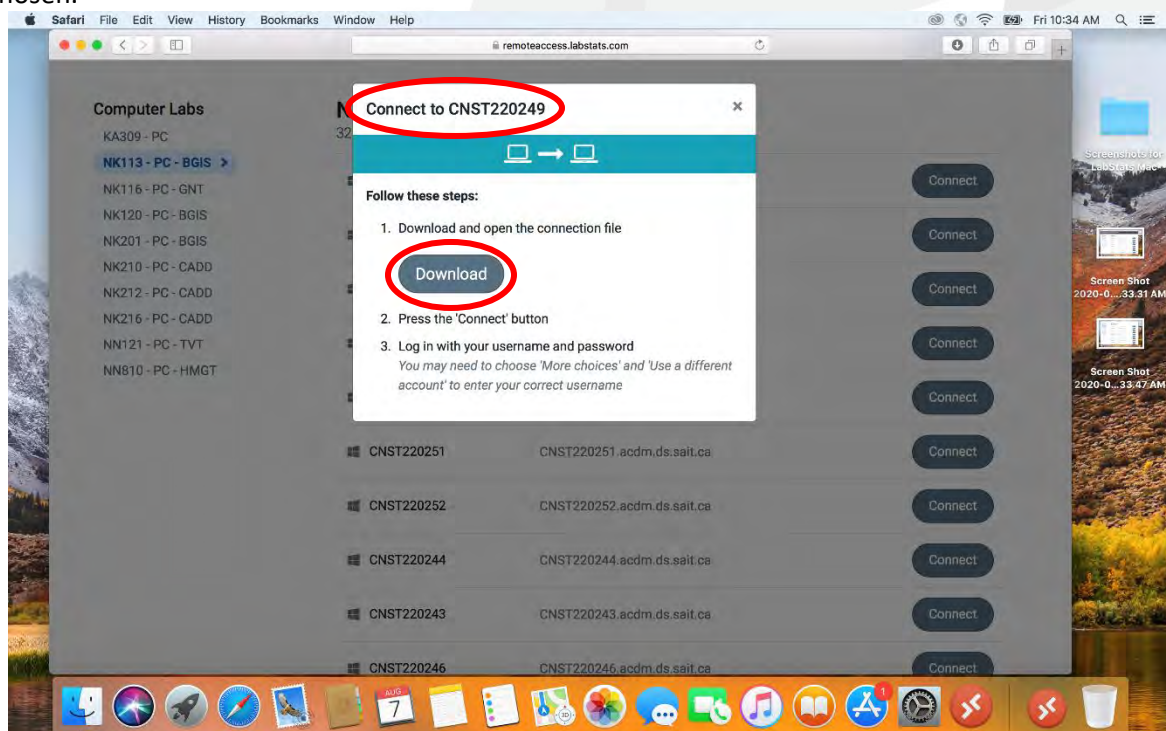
Safari File Edit View History Bookmarks Window Help

Fri 10:34 AM

remoteaccess.labstats.com

Computer Labs
KA309 - PC
NK113 - PC - BGIS >
NK116 - PC - GNT
NK120 - PC - BGIS
NK201 - PC - BGIS
NK210 - PC - CADD
NK212 - PC - CADD
NK216 - PC - CADD
NN121 - PC - TVT
NN810 - PC - HMGT

N
32

Connect to CNST220249 ×

Follow these steps:

1. Download and open the connection file

Download

2. Press the 'Connect' button

3. Log in with your username and password
You may need to choose 'More choices' and 'Use a different account' to enter your correct username

| | | |
|---|---|---|
| | | Connect |
| | | Connect |
| | | Connect |
| | | Connect |
| | | Connect |
| CNST220251 | CNST220251.acdm.ds.sait.ca | Connect |
| CNST220252 | CNST220252.acdm.ds.sait.ca | Connect |
| CNST220244 | CNST220244.acdm.ds.sait.ca | Connect |
| CNST220243 | CNST220243.acdm.ds.sait.ca | Connect |
| CNST220246 | CNST220246.acdm.ds.sait.ca | Connect |

Screenshots for LabStats Mac

Screen Shot 2020-0....33.31 AM

Screen Shot 2020-0....33.47 AM

AUG
7